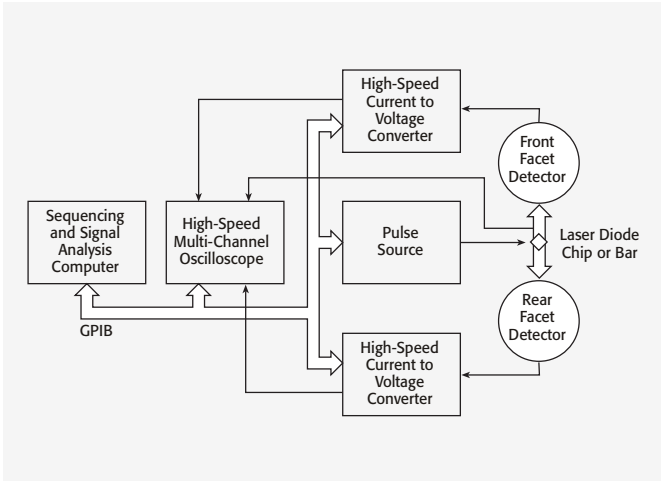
High-Speed Current to Voltage Converter

Front Facet Detector

Sequencing and Signal Analysis Computer

High-Speed Multi-Channel Oscilloscope

Pulse Source

Laser Diode Chip or Bar

Rear Facet Detector

GPIB

High-Speed Current to Voltage Converter